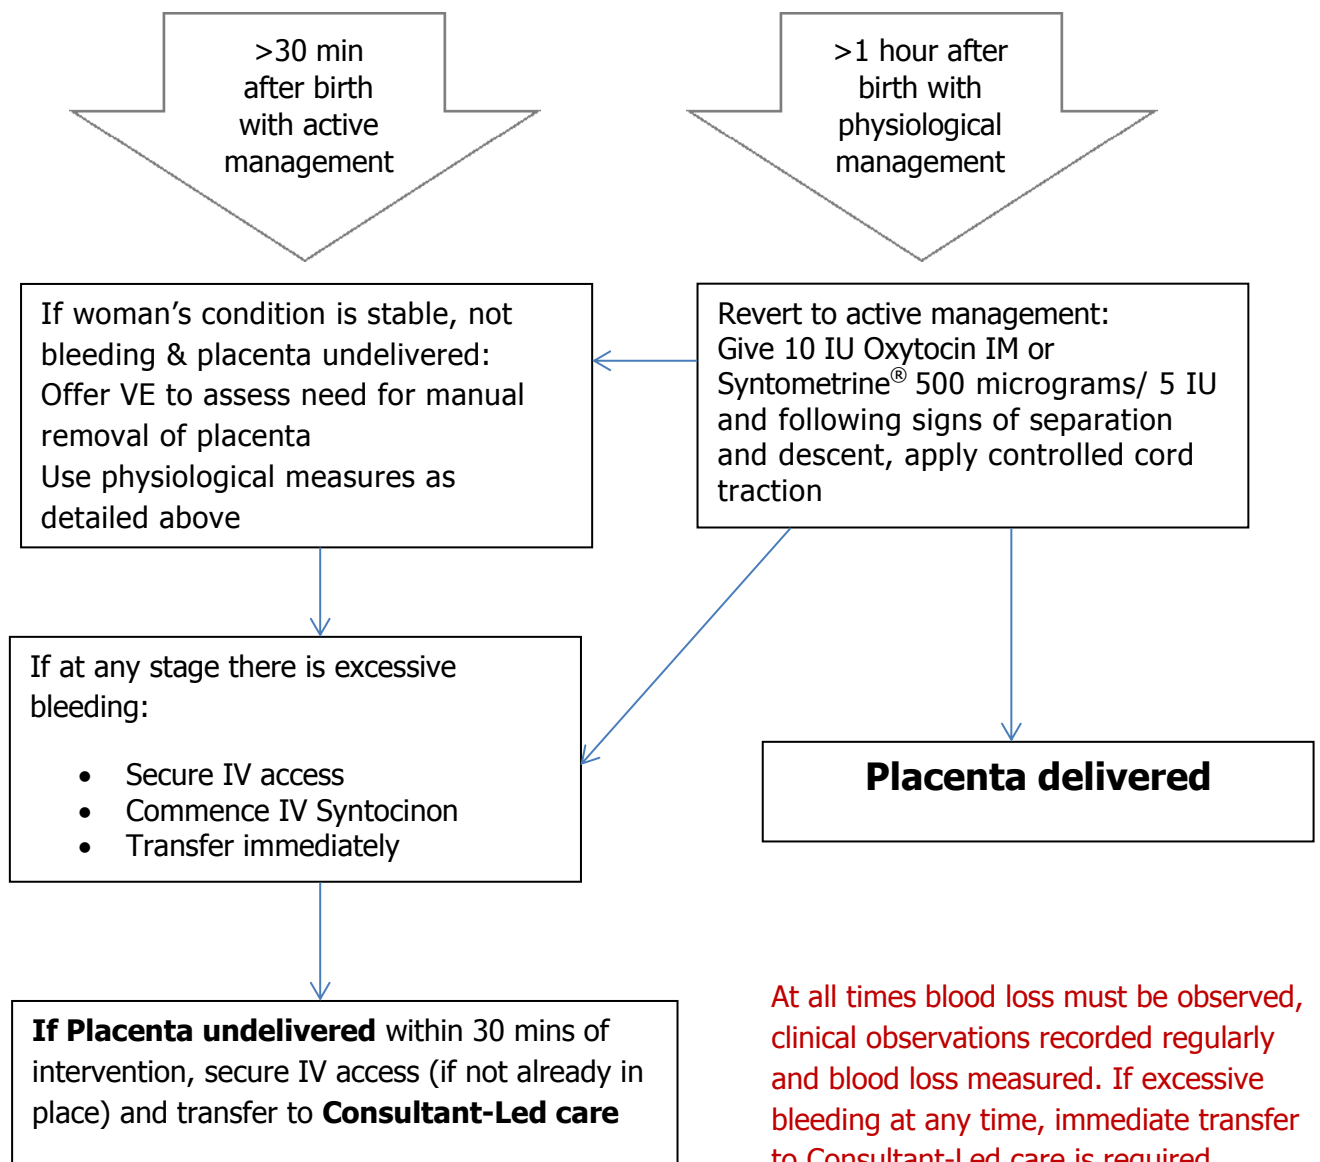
>30 min after birth with active management

>1 hour after birth with physiological management

If woman’s condition is stable, not bleeding & placenta undelivered:
Offer VE to assess need for manual removal of placenta
Use physiological measures as detailed above

Revert to active management:
Give 10 IU Oxytocin IM or Syntometrine® 500 micrograms/ 5 IU and following signs of separation and descent, apply controlled cord traction

If at any stage there is excessive bleeding:

- Secure IV access
- Commence IV Syntocinon
- Transfer immediately

**Placenta delivered**

**If Placenta undelivered** within 30 mins of intervention, secure IV access (if not already in place) and transfer to **Consultant-Led care**

At all times blood loss must be observed, clinical observations recorded regularly and blood loss measured. If excessive bleeding at any time, immediate transfer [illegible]